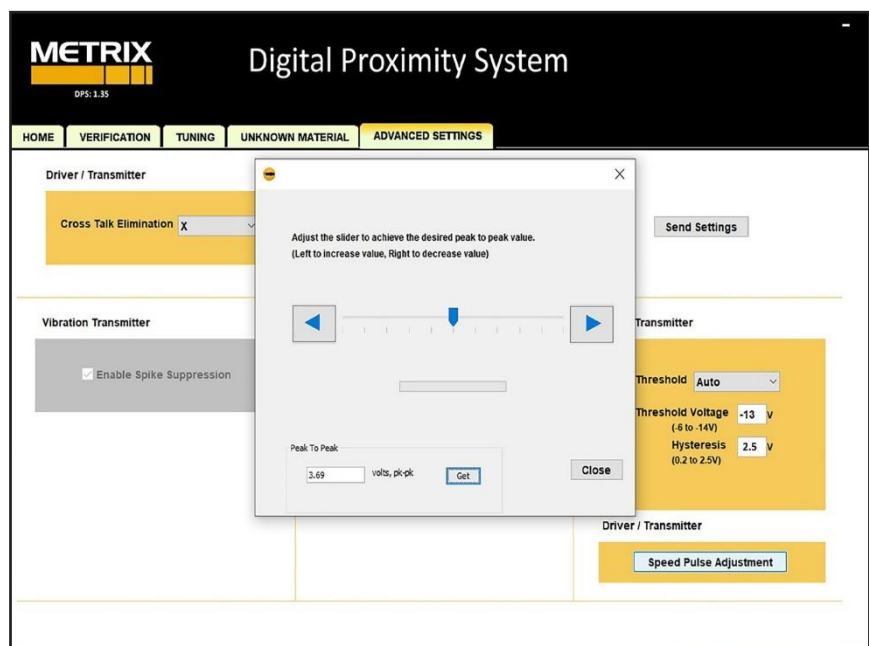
METRIX
DPS: 1.35

Digital Proximity System

HOME | VERIFICATION | TUNING | UNKNOWN MATERIAL | ADVANCED SETTINGS

Driver / Transmitter

Cross Talk Elimination X

Send Settings

Vibration Transmitter

Enable Spike Suppression

Adjust the slider to achieve the desired peak to peak value.
(Left to increase value, Right to decrease value)

Peak To Peak

3.69 volts, pk-pk Get

Close

Transmitter

Threshold Auto

Threshold Voltage -13 v
(-6 to -14V)

Hysteresis 2.5 v
(0.2 to 2.5V)

Driver / Transmitter

Speed Pulse Adjustment